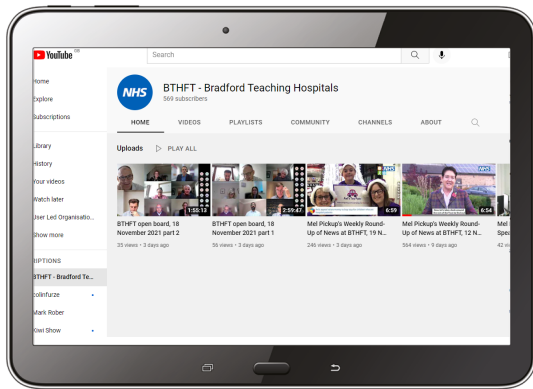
YouTube GB

Search

Home
Explore
Subscriptions

Library
History
Your videos
Watch later
User Led Organisatio...
Show more

RIPTIONS
BTHFT - Bradford Te...
colinfurze
Mark Rober
Kiwi Show

NHS
BTHFT - Bradford Teaching Hospitals
569 subscribers

HOME
VIDEOS
PLAYLISTS
COMMUNITY
CHANNELS
ABOUT

Uploads
PLAY ALL

1:55:13
BTHFT open board, 18 November 2021 part 2
35 views • 3 days ago

2:59:47
BTHFT open board, 18 November 2021 part 1
56 views • 3 days ago

6:59
Mel Pickup's Weekly Round-Up of News at BTHFT, 19 N...
246 views • 3 days ago

6:54
Mel Pickup's Weekly Round-Up of News at BTHFT, 12 N...
564 views • 9 days ago

Mel
Spea
42 vi